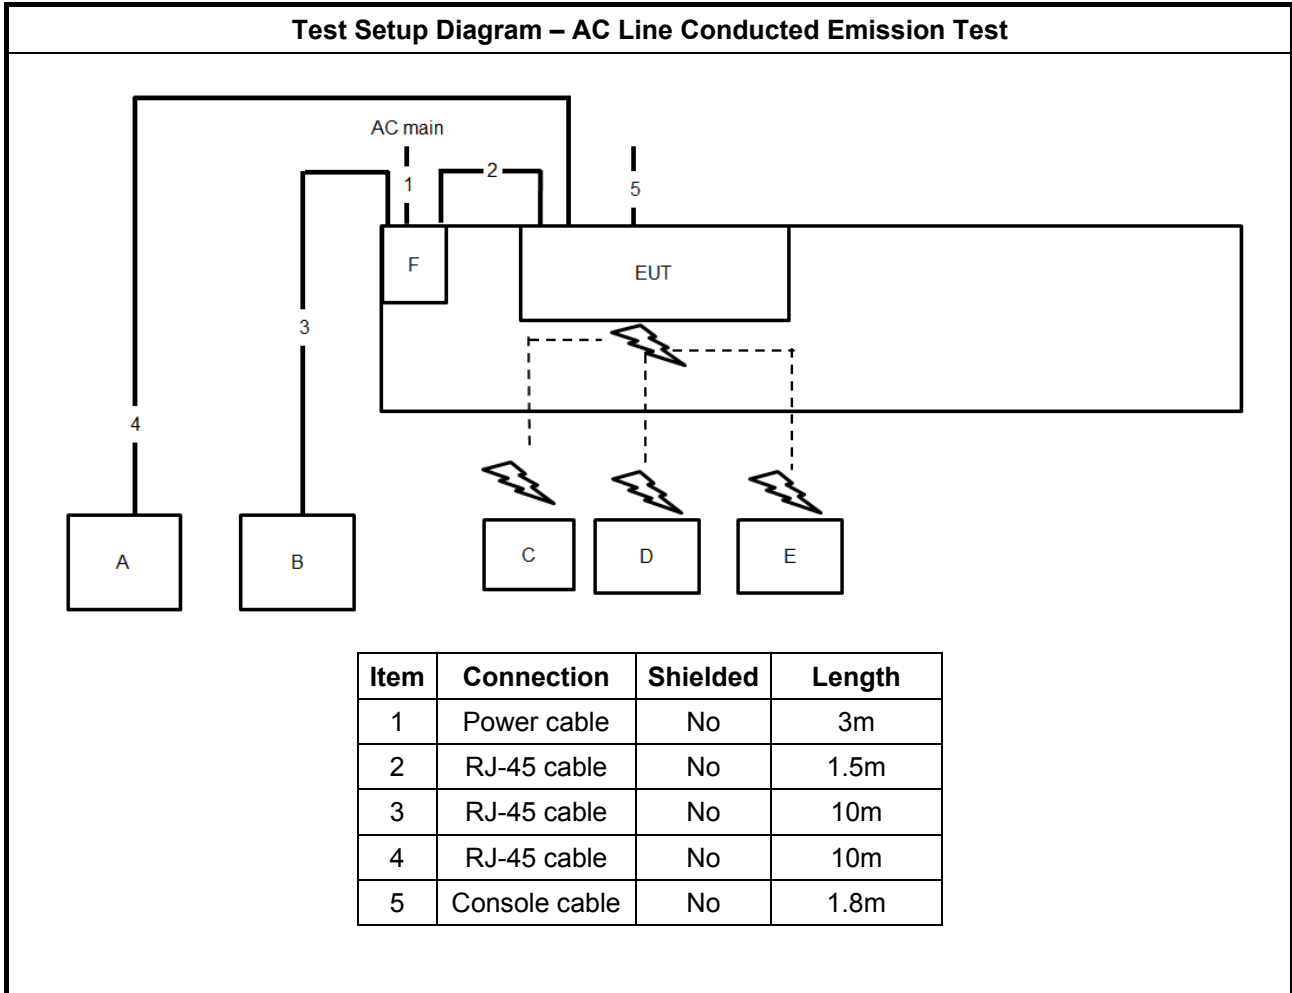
Test Setup Diagram – AC Line Conducted Emission Test

AC main

1

2

5

F

EUT

3

4

A

B

C

D

E

| Item | Connection | Shielded | Length |
|---|---|---|---|
| 1 | Power cable | No | 3m |
| 2 | RJ-45 cable | No | 1.5m |
| 3 | RJ-45 cable | No | 10m |
| 4 | RJ-45 cable | No | 10m |
| 5 | Console cable | No | 1.8m |